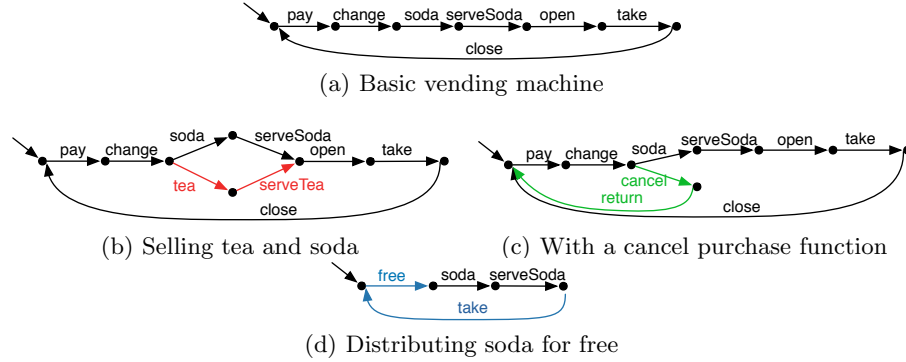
pay change soda serveSoda open take

close

(a) Basic vending machine

soda serveSoda

pay change open take

tea serveTea

close

(b) Selling tea and soda

pay change soda serveSoda open take

cancel

return

close

(c) With a cancel purchase function

free soda serveSoda

take

(d) Distributing soda for free